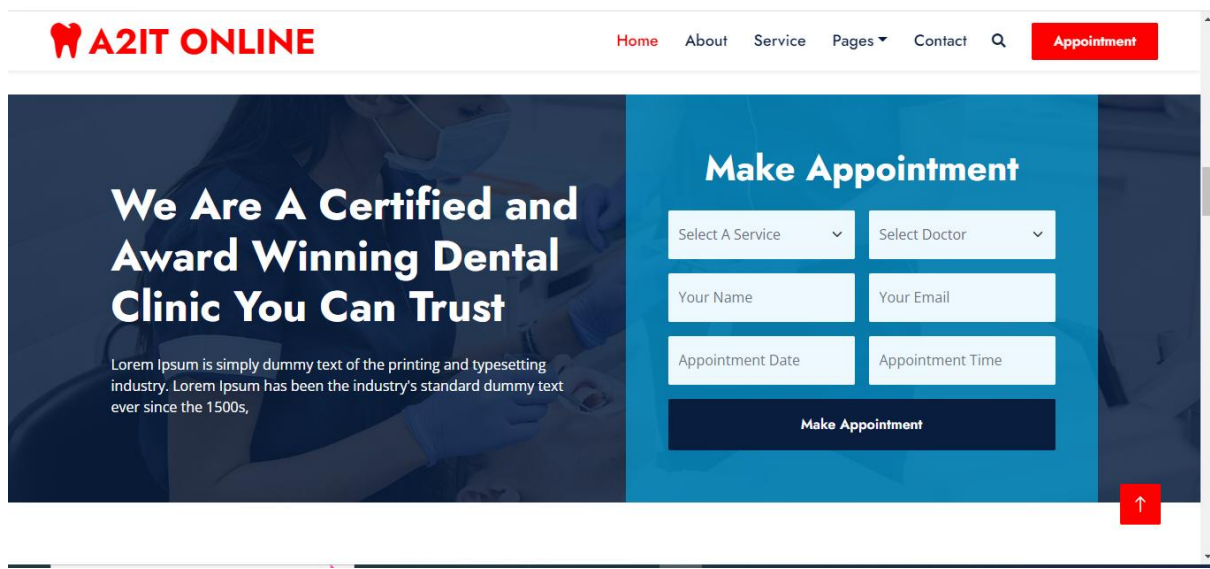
A2IT ONLINE

Home About Service Pages Contact Appointment

We Are A Certified and Award Winning Dental Clinic You Can Trust

Lorem Ipsum is simply dummy text of the printing and typesetting industry. Lorem Ipsum has been the industry's standard dummy text ever since the 1500s,

Make Appointment

Select A Service

Select Doctor

Your Name

Your Email

Appointment Date

Appointment Time

Make Appointment